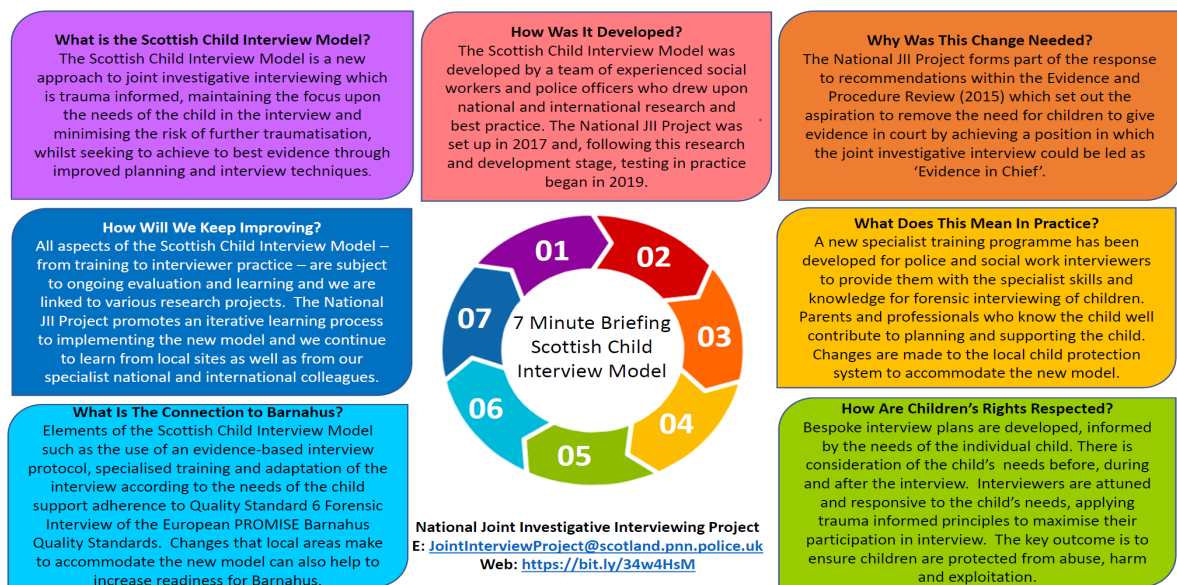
What is the Scottish Child Interview Model?
The Scottish Child Interview Model is a new approach to joint investigative interviewing which is trauma informed, maintaining the focus upon the needs of the child in the interview and minimising the risk of further traumatisation, whilst seeking to achieve to best evidence through improved planning and interview techniques.

How Was It Developed?
The Scottish Child Interview Model was developed by a team of experienced social workers and police officers who drew upon national and international research and best practice. The National JII Project was set up in 2017 and, following this research and development stage, testing in practice began in 2019.

Why Was This Change Needed?
The National JII Project forms part of the response to recommendations within the Evidence and Procedure Review (2015) which set out the aspiration to remove the need for children to give evidence in court by achieving a position in which the joint investigative interview could be led as 'Evidence in Chief'.

How Will We Keep Improving?
All aspects of the Scottish Child Interview Model – from training to interviewer practice – are subject to ongoing evaluation and learning and we are linked to various research projects. The National JII Project promotes an iterative learning process to implementing the new model and we continue to learn from local sites as well as from our specialist national and international colleagues.

01
02
03
04
05
06
07
7 Minute Briefing
Scottish Child
Interview Model

What Does This Mean In Practice?
A new specialist training programme has been developed for police and social work interviewers to provide them with the specialist skills and knowledge for forensic interviewing of children. Parents and professionals who know the child well contribute to planning and supporting the child. Changes are made to the local child protection system to accommodate the new model.

What Is The Connection to Barnahus?
Elements of the Scottish Child Interview Model such as the use of an evidence-based interview protocol, specialised training and adaptation of the interview according to the needs of the child support adherence to Quality Standard 6 Forensic Interview of the European PROMISE Barnahus Quality Standards. Changes that local areas make to accommodate the new model can also help to increase readiness for Barnahus.

National Joint Investigative Interviewing Project
E: JointInterviewProject@scotland.pnn.police.uk
Web: https://bit.ly/34w4HsM

How Are Children's Rights Respected?
Bespoke interview plans are developed, informed by the needs of the individual child. There is consideration of the child's needs before, during and after the interview. Interviewers are attuned and responsive to the child's needs, applying trauma informed principles to maximise their participation in interview. The key outcome is to ensure children are protected from abuse, harm and exploitation.